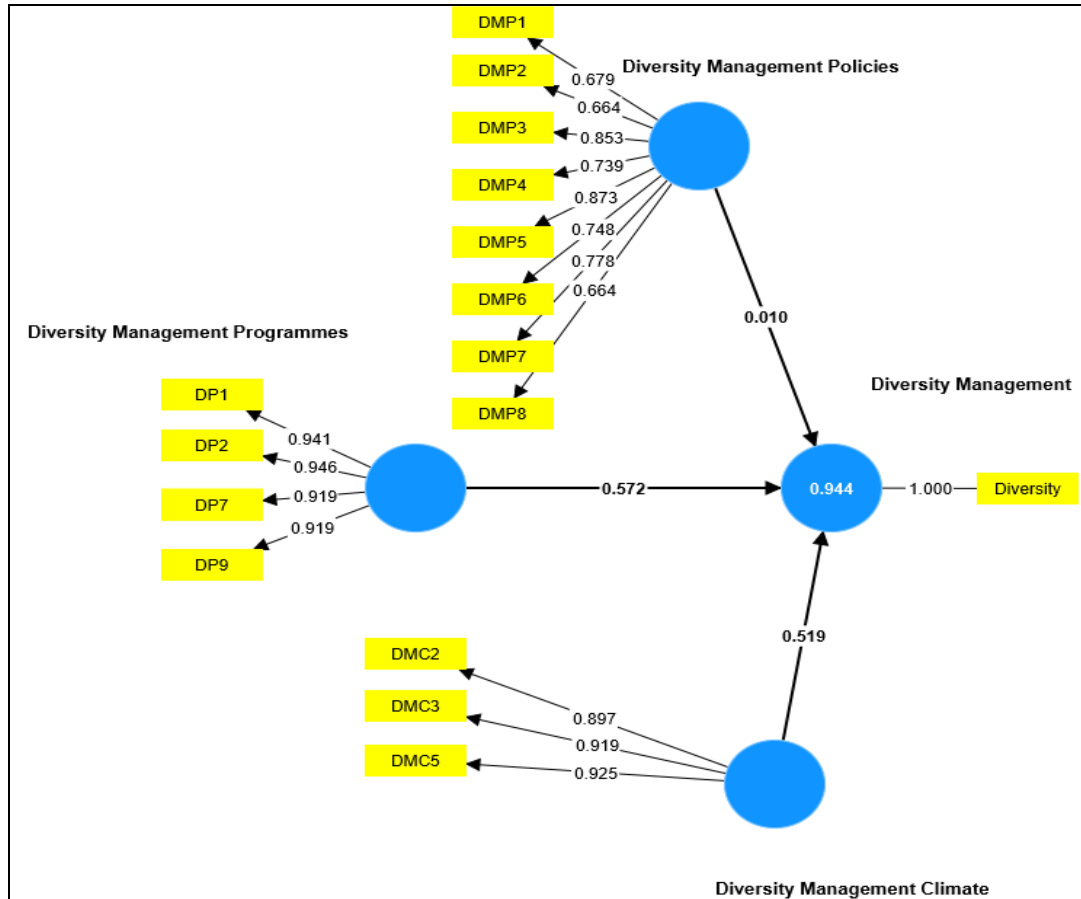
DMP1
0.679
Diversity Management Policies
DMP2
0.664
DMP3
0.853
DMP4
0.739
0.873
DMP5
0.748
0.778
DMP6
0.664
Diversity Management Programmes
0.010
DMP7
Diversity Management
DMP8
DP1
0.941
DP2
0.946
0.572
0.944
1.000
Diversity
DP7
0.919
0.919
DP9
0.519
DMC2
DMC3
0.897
0.919
DMC5
0.925
Diversity Management Climate